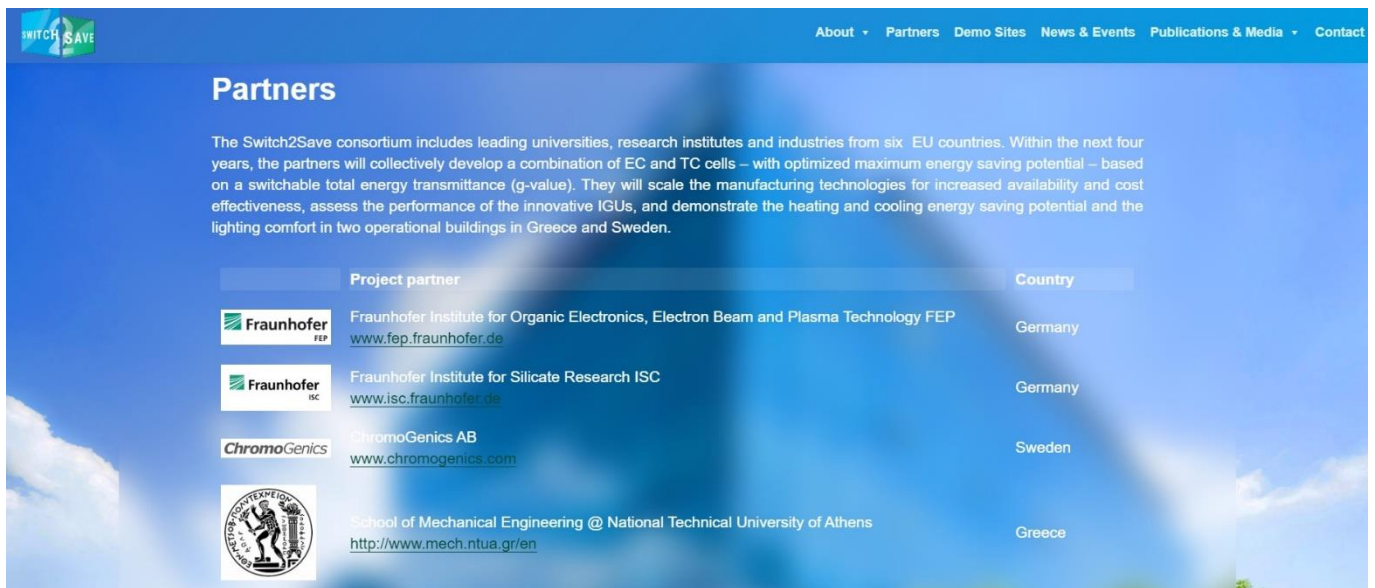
SWITCH 2 SAVE

About ▾ Partners Demo Sites News & Events Publications & Media ▾ Contact

Partners

The Switch2Save consortium includes leading universities, research institutes and industries from six EU countries. Within the next four years, the partners will collectively develop a combination of EC and TC cells – with optimized maximum energy saving potential – based on a switchable total energy transmittance (g-value). They will scale the manufacturing technologies for increased availability and cost effectiveness, assess the performance of the innovative IGUs, and demonstrate the heating and cooling energy saving potential and the lighting comfort in two operational buildings in Greece and Sweden.

| | Project partner | Country |
|---|---|---|
| Fraunhofer FEP | Fraunhofer Institute for Organic Electronics, Electron Beam and Plasma Technology FEP www.fep.fraunhofer.de | Germany |
| Fraunhofer ISC | Fraunhofer Institute for Silicate Research ISC www.isc.fraunhofer.de | Germany |
| ChromoGenics | ChromoGenics AB www.chromogenics.com | Sweden |
| ΕΘΝΙΚΟΝ ΜΕΤΣΟΒΙΟΝ ΠΟΛΥΤΕΧΝΕΙΟΝ | School of Mechanical Engineering @ National Technical University of Athens http://www.mech.ntua.gr/en | Greece |